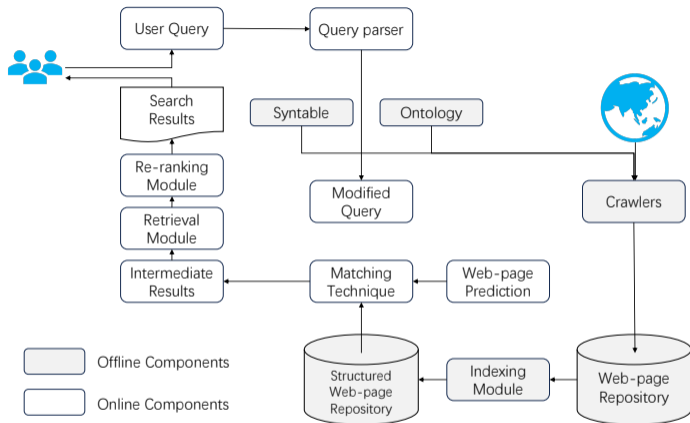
User Query

Query parser

Search Results

Syntable

Ontology

Re-ranking Module

Modified Query

Crawlers

Retrieval Module

Intermediate Results

Matching Technique

Web-page Prediction

Offline Components

Online Components

Structured Web-page Repository

Indexing Module

Web-page Repository